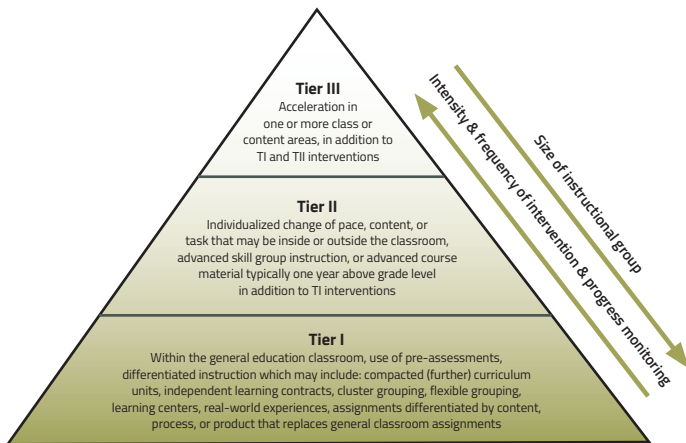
Tier III
Acceleration in one or more class or content areas, in addition to TI and TII interventions

Tier II
Individualized change of pace, content, or task that may be inside or outside the classroom, advanced skill group instruction, or advanced course material typically one year above grade level in addition to TI interventions

Tier I
Within the general education classroom, use of pre-assessments, differentiated instruction which may include: compacted (further) curriculum units, independent learning contracts, cluster grouping, flexible grouping, learning centers, real-world experiences, assignments differentiated by content, process, or product that replaces general classroom assignments

Intensity & frequency of intervention & progress monitoring

Size of instructional group